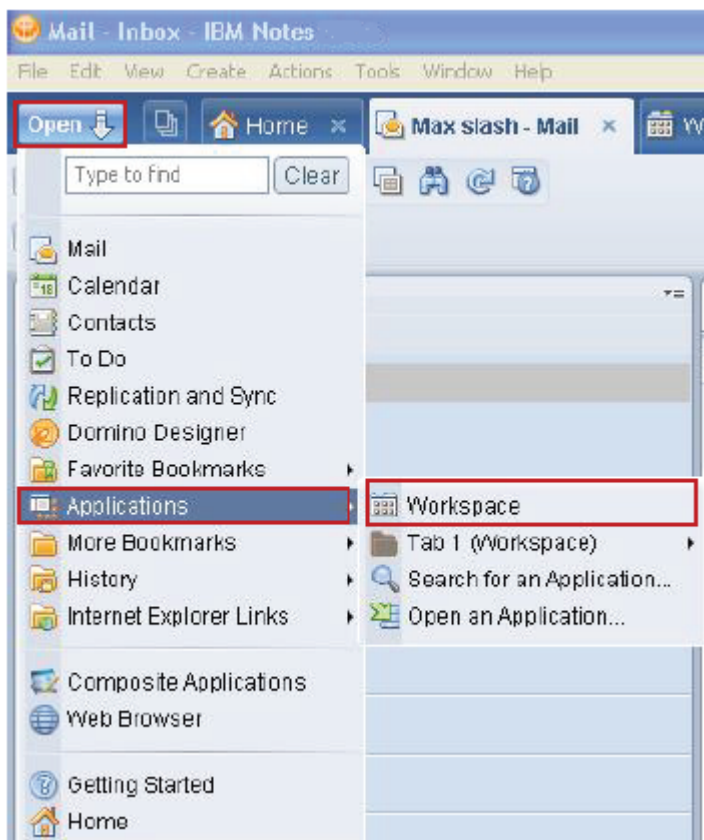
Mail - Inbox - IBM Notes

File Edit View Create Actions Tools Window Help

Open Home × Max slash - Mail × W

Type to find Clear

Mail
Calendar
Contacts
To Do
Replication and Sync
Domino Designer
Favorite Bookmarks
Applications
More Bookmarks
History
Internet Explorer Links

Workspace
Tab 1 (Workspace)
Search for an Application...
Open an Application...

Composite Applications
Web Browser

Getting Started
Home